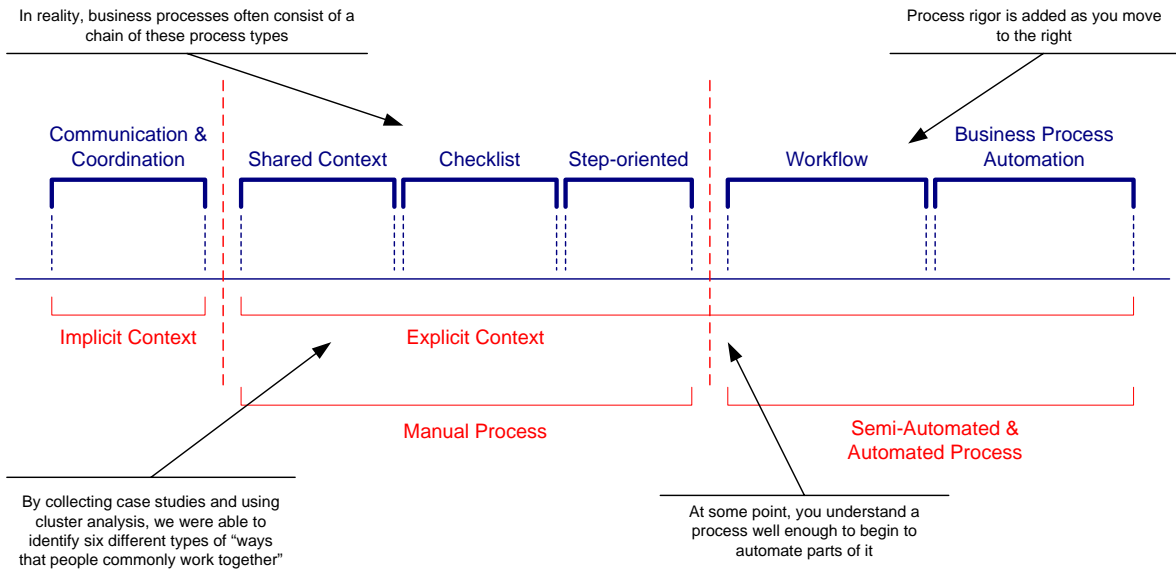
In reality, business processes often consist of a chain of these process types

Process rigor is added as you move to the right

Communication & Coordination

Shared Context

Checklist

Step-oriented

Workflow

Business Process Automation

Implicit Context

Explicit Context

Manual Process

Semi-Automated & Automated Process

By collecting case studies and using cluster analysis, we were able to identify six different types of "ways that people commonly work together"

At some point, you understand a process well enough to begin to automate parts of it